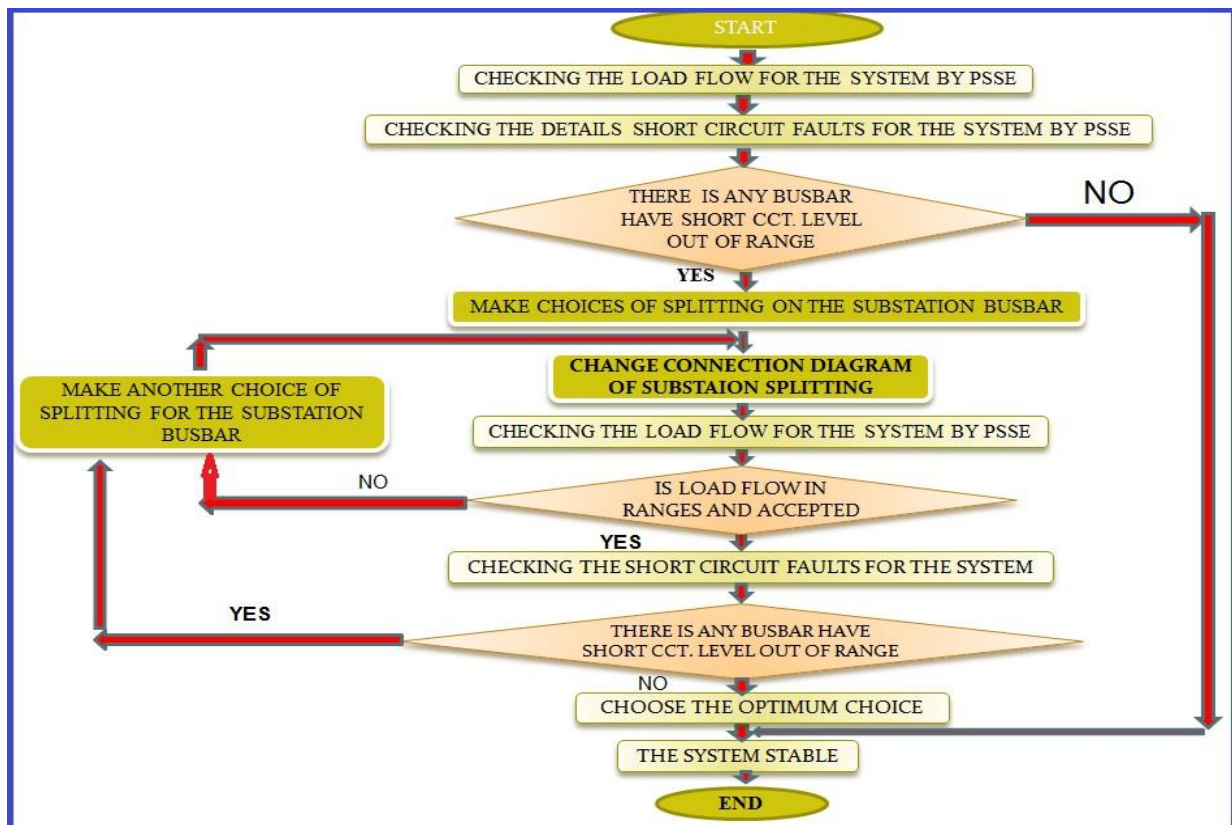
START

CHECKING THE LOAD FLOW FOR THE SYSTEM BY PSSE

CHECKING THE DETAILS SHORT CIRCUIT FAULTS FOR THE SYSTEM BY PSSE

THERE IS ANY BUSBAR HAVE SHORT CCT. LEVEL OUT OF RANGE

NO

YES

MAKE CHOICES OF SPLITTING ON THE SUBSTATION BUSBAR

CHANGE CONNECTION DIAGRAM OF SUBSTAION SPLITTING

MAKE ANOTHER CHOICE OF SPLITTING FOR THE SUBSTATION BUSBAR

CHECKING THE LOAD FLOW FOR THE SYSTEM BY PSSE

NO

IS LOAD FLOW IN RANGES AND ACCEPTED

YES

CHECKING THE SHORT CIRCUIT FAULTS FOR THE SYSTEM

YES

THERE IS ANY BUSBAR HAVE SHORT CCT. LEVEL OUT OF RANGE

NO

CHOOSE THE OPTIMUM CHOICE

THE SYSTEM STABLE

END